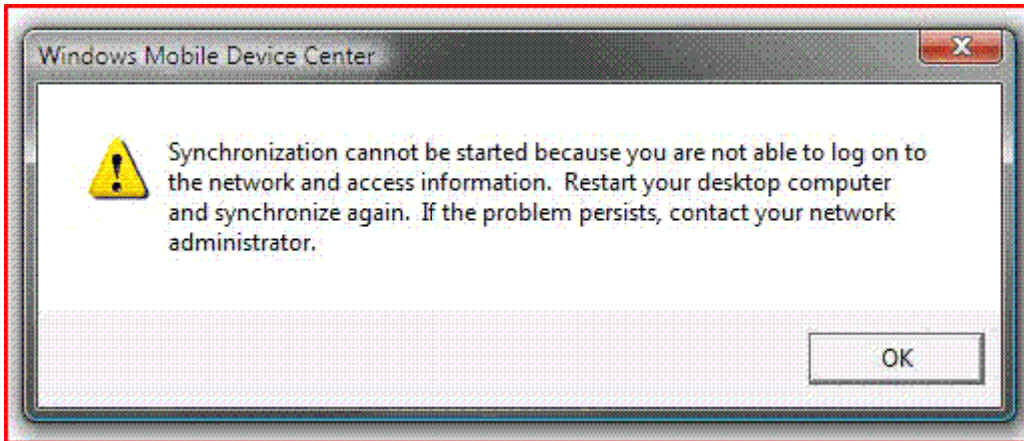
Windows Mobile Device Center

Synchronization cannot be started because you are not able to log on to the network and access information.  Restart your desktop computer and synchronize again.  If the problem persists, contact your network administrator.

OK